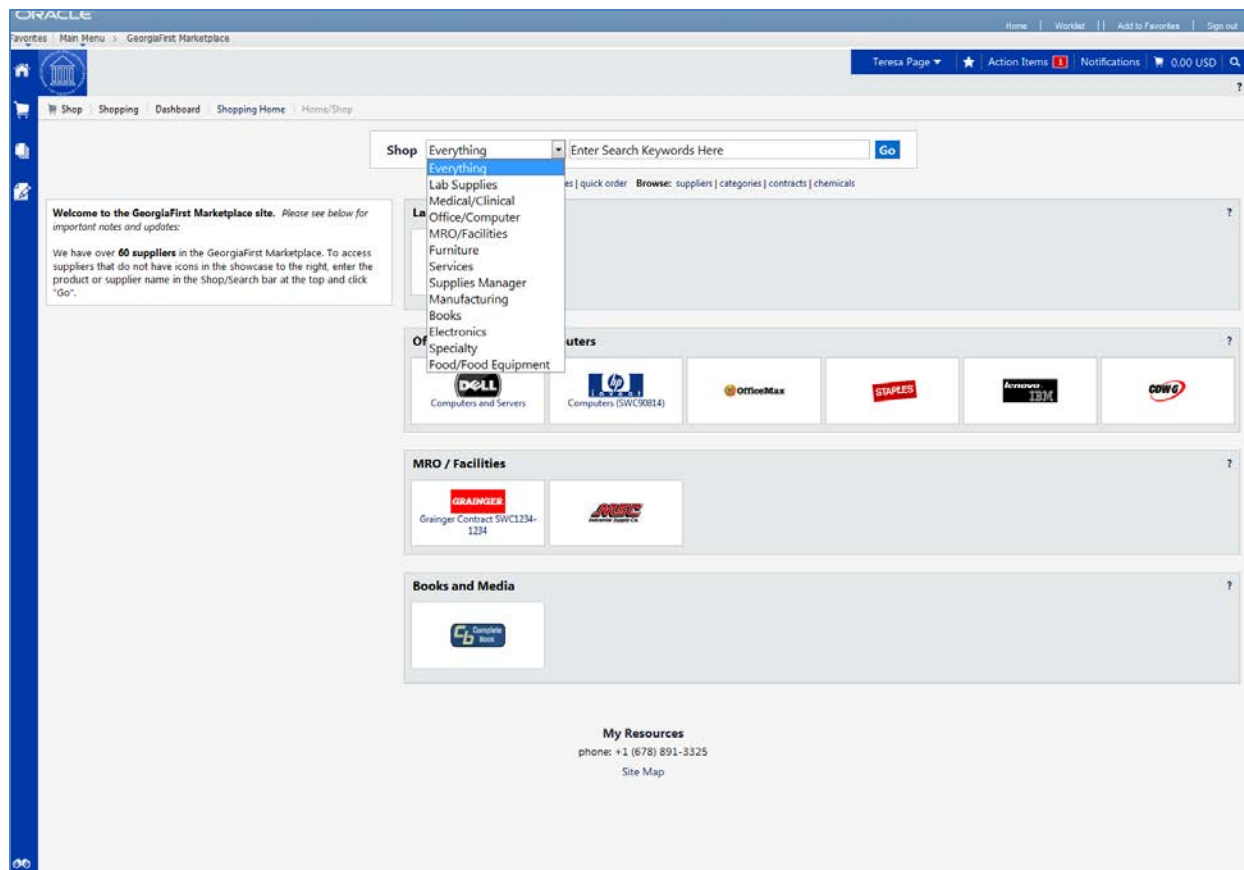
ORACLE

Home | Worklist | Add to Favorites | Sign out

Favorites | Main Menu > GeorgiaFirst Marketplace

Teresa Page ▾ | Action Items 1 | Notifications | 0.00 USD

?

Shop | Shopping | Dashboard | Shopping Home | Home/Shop

Shop Everything ▾ Enter Search Keywords Here Go

Everything
Lab Supplies
Medical/Clinical
Office/Computer
MRO/Facilities
Furniture
Services
Supplies Manager
Manufacturing
Books
Electronics
Specialty
Food/Food Equipment

es | quick order Browse: suppliers | categories | contracts | chemicals

Welcome to the GeorgiaFirst Marketplace site. Please see below for important notes and updates:

We have over 60 suppliers in the GeorgiaFirst Marketplace. To access suppliers that do not have icons in the showcase to the right, enter the product or supplier name in the Shop/Search bar at the top and click "Go".

La

?

Of uters

?

DELL
Computers and Servers

hp
Computers (SWC90814)

OfficeMax

STAPLES

lenovo IBM

CDWG

MRO / Facilities

?

GRAINGER
Grainger Contract SWC1234-1234

MSC Industrial Supply Co.

Books and Media

?

Complete Book

My Resources
phone: +1 (678) 891-3325
Site Map